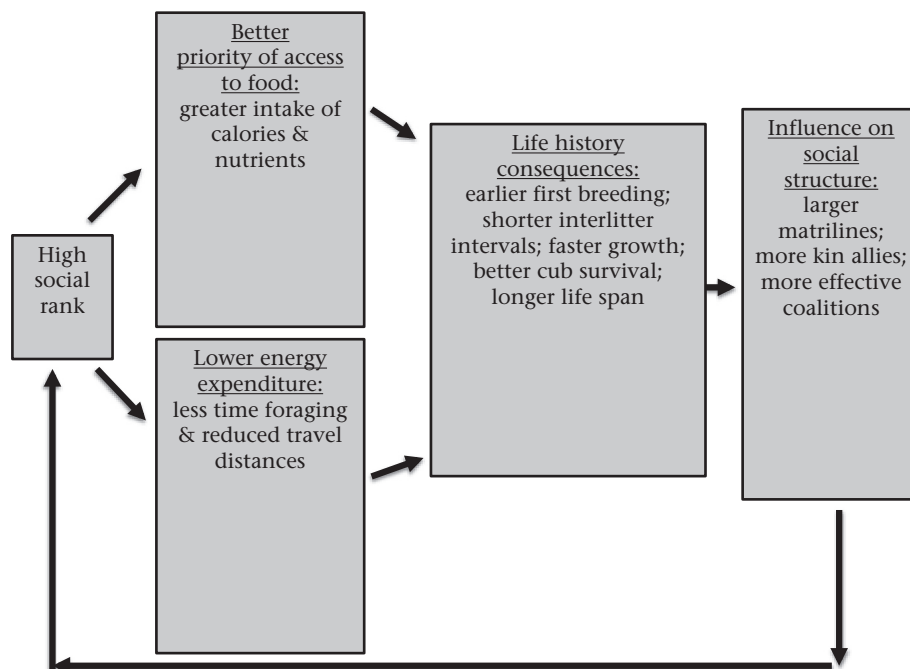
High social rank

Better priority of access to food:
greater intake of calories & nutrients

Lower energy expenditure:
less time foraging & reduced travel distances

Life history consequences:
earlier first breeding; shorter interlitter intervals; faster growth; better cub survival; longer life span

Influence on social structure:
larger matrilines; more kin allies; more effective coalitions